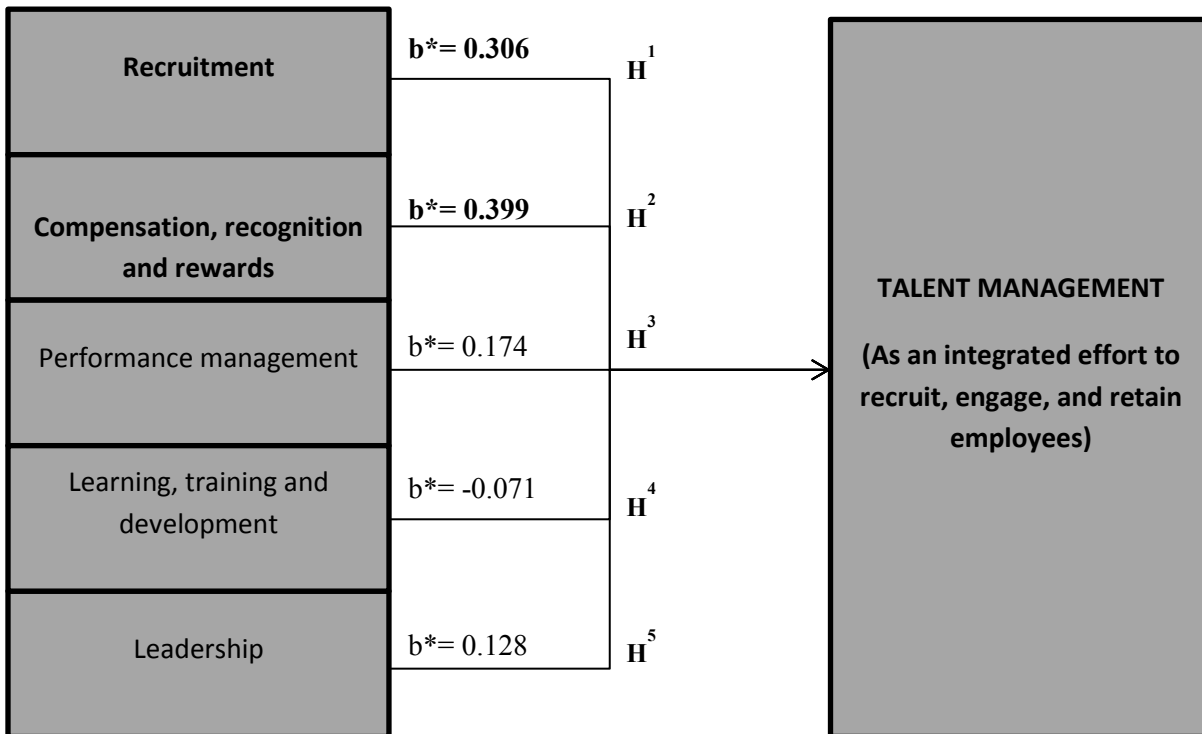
Recruitment

b*= 0.306

$H^1$

Compensation, recognition and rewards

b*= 0.399

$H^2$

Performance management

b*= 0.174

$H^3$

Learning, training and development

b*= -0.071

$H^4$

Leadership

b*= 0.128

$H^5$

TALENT MANAGEMENT

(As an integrated effort to recruit, engage, and retain employees)